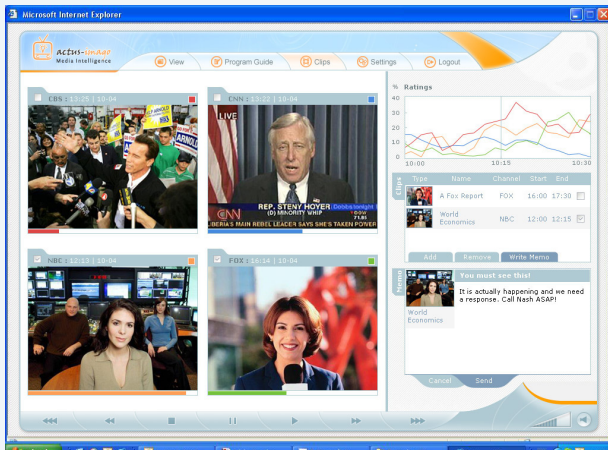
Microsoft Internet Explorer

actus-smart
Media Intelligence

View
Program Guide
Clips
Settings
Logout

CBS | 13:25 | 10:04
CNN | 13:22 | 10:04
LIVE
REP. STENY HOYER
(D) MINORITY WHIP
Dobbs tonight
CNN
IBERIA'S MAIN REBEL LEADER SAYS SHE'S TAKEN POWER
NBC | 12:13 | 10:04
FOX | 16:14 | 10:04

% Ratings
40
30
20
10
0
10:00
10:15
10:30

Clips
| Type | Name | Channel | Start | End |
|---|---|---|---|---|
| | A Fox Report | FOX | 16:00 | 17:30 |
| | World Economics | NBC | 12:00 | 12:15 |

Add
Remove
Write Memo

Memo
You must see this!
It is actually happening and we need a response. Call Nash ASAP!
World Economics

Cancel
Send